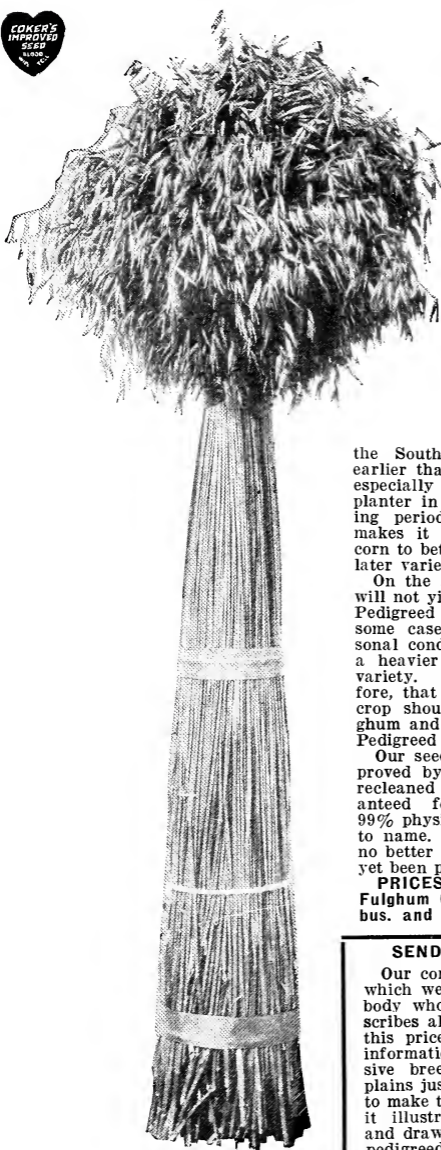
COKER'S IMPROVED SEED

the South
earlier tha
especially
planter in
ing period
makes it
corn to bet
later varie
On the
will not yi
Pedigreed
some case
sonal cond
a heavier
variety.
fore, that
crop shou
ghum and
Pedigreed
Our seed
proved by
recleaned
anteed fo
99% phys
to name.
no better
yet been p
PRICES
Fulghum (
bus. and

SEND
Our con
which we
body who
scribes al
this price
informati
sive bree
plains jus
to make t
it illustr
and draw
pedigreed